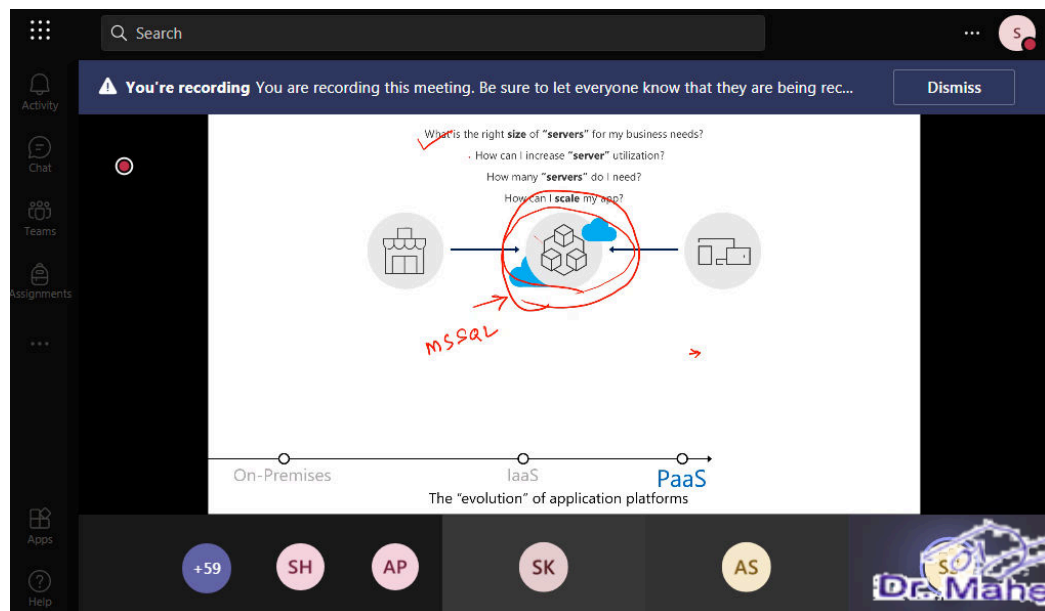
Search

S

Activity

Chat

Teams

Assignments

...

You're recording You are recording this meeting. Be sure to let everyone know that they are being rec...

Dismiss

What is the right **size** of **"servers"** for my business needs?

How can I increase **"server"** utilization?

How many **"servers"** do I need?

How can I **scale** my app?

MSSQL

On-Premises

IaaS

PaaS

The "evolution" of application platforms

Apps

Help

+59

SH

AP

SK

AS

S

Dr. Mahe